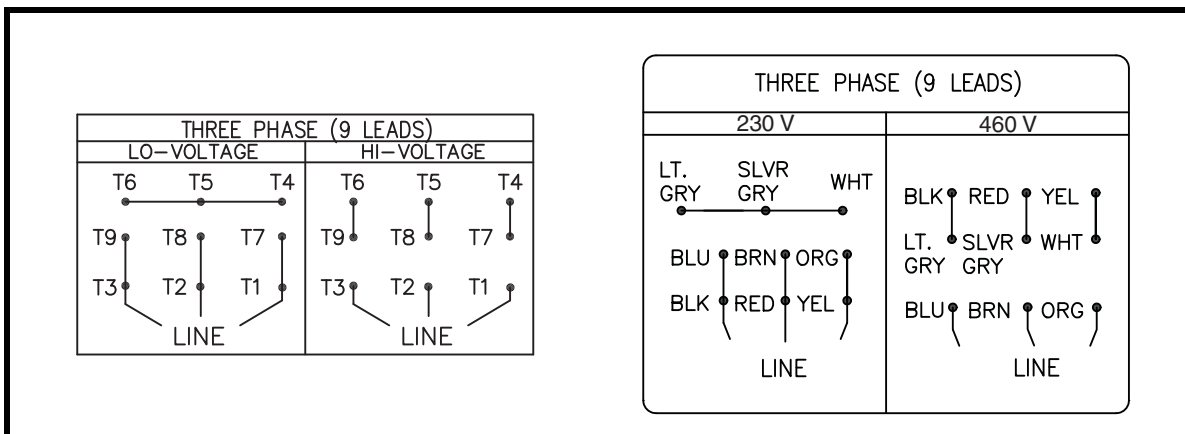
THREE PHASE (9 LEADS)

| LO–VOLTAGE | HI–VOLTAGE |
|---|---|
| T6 T5 T4 T9 T8 T7 T3 T2 T1 LINE | T6 T5 T4 T9 T8 T7 T3 T2 T1 LINE |

THREE PHASE (9 LEADS)

| 230 V | 460 V |
|---|---|
| LT. GRY SLVR GRY WHT BLU BRN ORG BLK RED YEL LINE | BLK RED YEL LT. GRY SLVR GRY WHT BLU BRN ORG LINE |